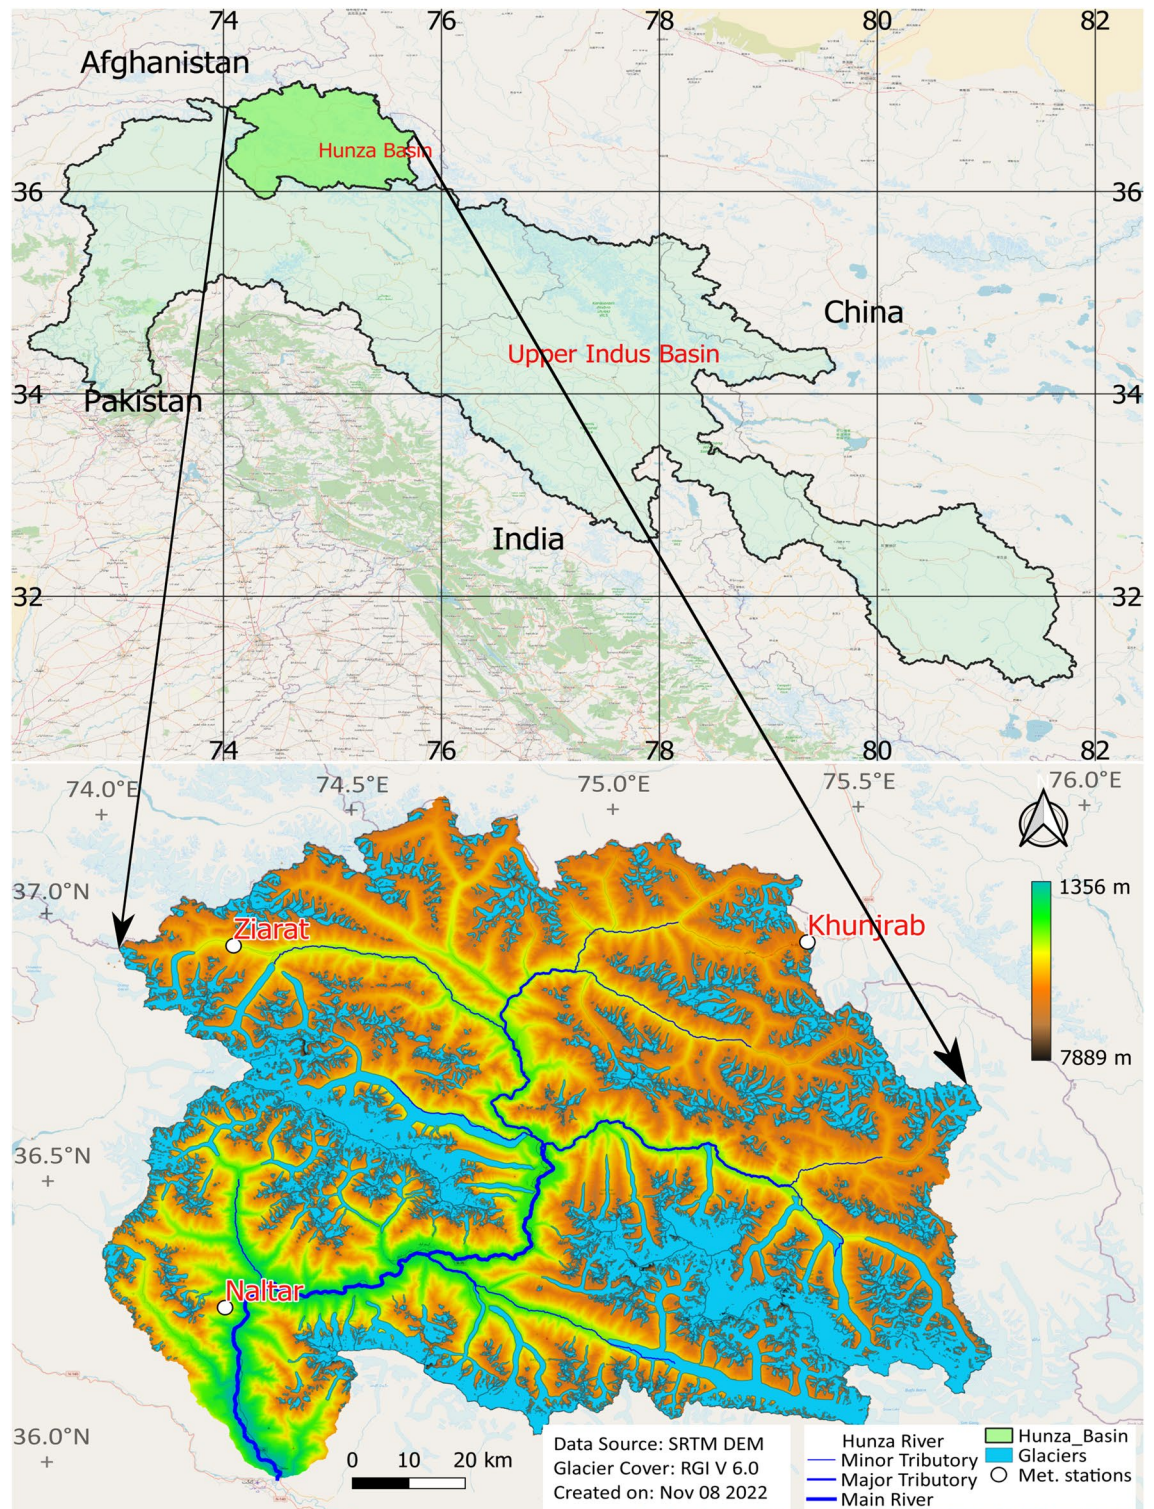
74 76 78 80 82

Afghanistan

Hunza Basin

36 36

China

Upper Indus Basin

34 Pakistan 34

India

32 32

74 76 78 80 82

74.0°E 74.5°E 75.0°E 75.5°E 76.0°E

37.0°N

Ziarat

Khunjrab

1356 m

7889 m

36.5°N

Naltar

36.0°N

0 10 20 km

Data Source: SRTM DEM
Glacier Cover: RGI V 6.0
Created on: Nov 08 2022

Hunza River
Minor Tributory
Major Tributory
Main River

Hunza_Basin
Glaciers
Met. stations